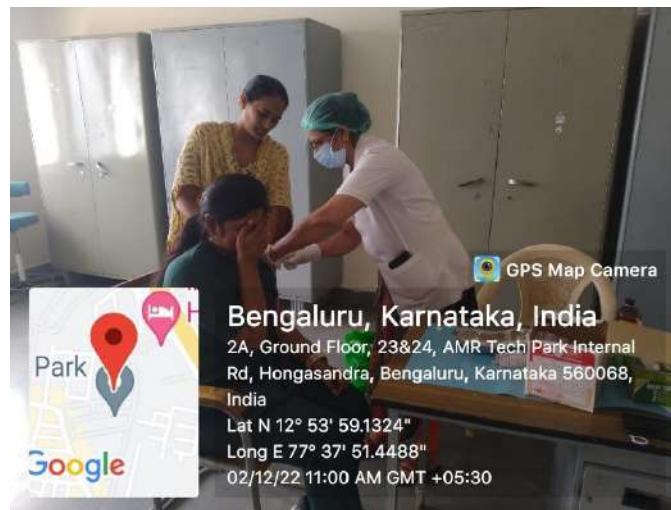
GPS Map Camera

Park

Google

Bengaluru, Karnataka, India

2A, Ground Floor, 23&24, AMR Tech Park Internal Rd, Hongasandra, Bengaluru, Karnataka 560068, India

Lat N 12° 53' 59.1324"

Long E 77° 37' 51.4488"

02/12/22 11:00 AM GMT +05:30